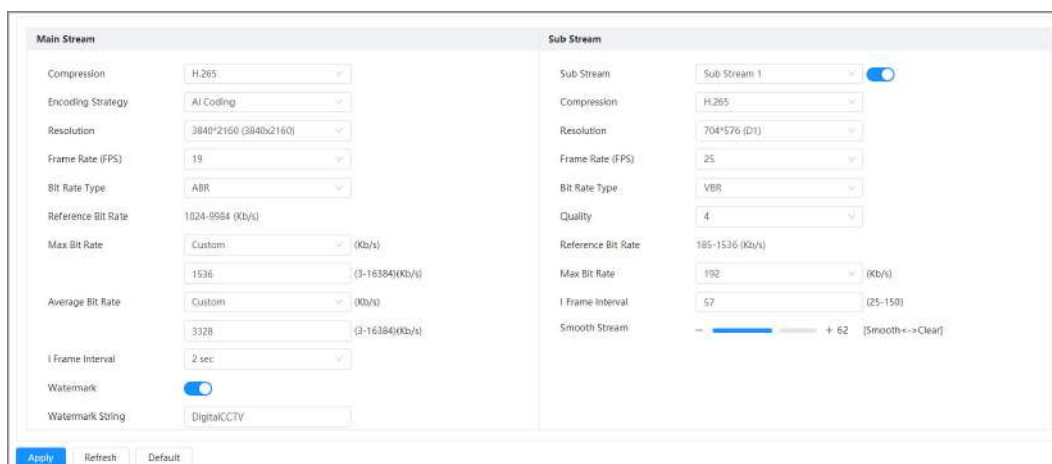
Main Stream

Compression H.265
Encoding Strategy AI Coding
Resolution 3840*2160 (3840x2160)
Frame Rate (FPS) 19
Bit Rate Type ABR
Reference Bit Rate 1024-9984 (Kb/s)
Max Bit Rate Custom (Kb/s)
1536 (3-16384)(Kb/s)
Average Bit Rate Custom (Kb/s)
3328 (3-16384)(Kb/s)
I Frame Interval 2 sec
Watermark
Watermark String DigitalCCTV

Sub Stream

Sub Stream Sub Stream 1
Compression H.265
Resolution 704*576 (D1)
Frame Rate (FPS) 25
Bit Rate Type VBR
Quality 4
Reference Bit Rate 185-1536 (Kb/s)
Max Bit Rate 192 (Kb/s)
I Frame Interval 57 (25-150)
Smooth Stream – + 62 [Smooth<->Clear]

Apply Refresh Default